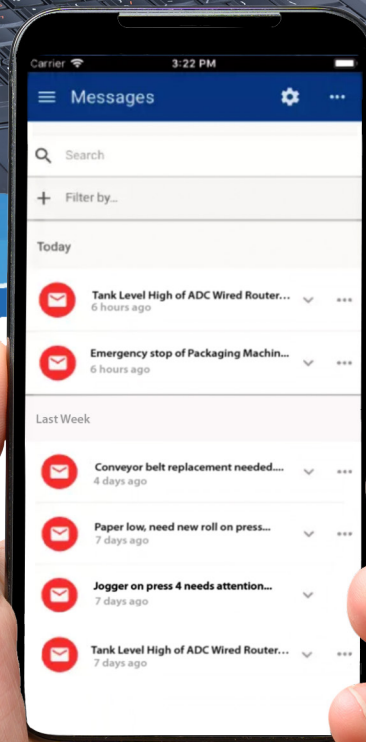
Carrier 3:22 PM

Messages

Search

Filter by...

Today

Tank Level High of ADC Wired Router...
6 hours ago

Emergency stop of Packaging Machin...
6 hours ago

Last Week

Conveyor belt replacement needed....
4 days ago

Paper low, need new roll on press...
7 days ago

Jogger on press 4 needs attention...
7 days ago

Tank Level High of ADC Wired Router...
7 days ago